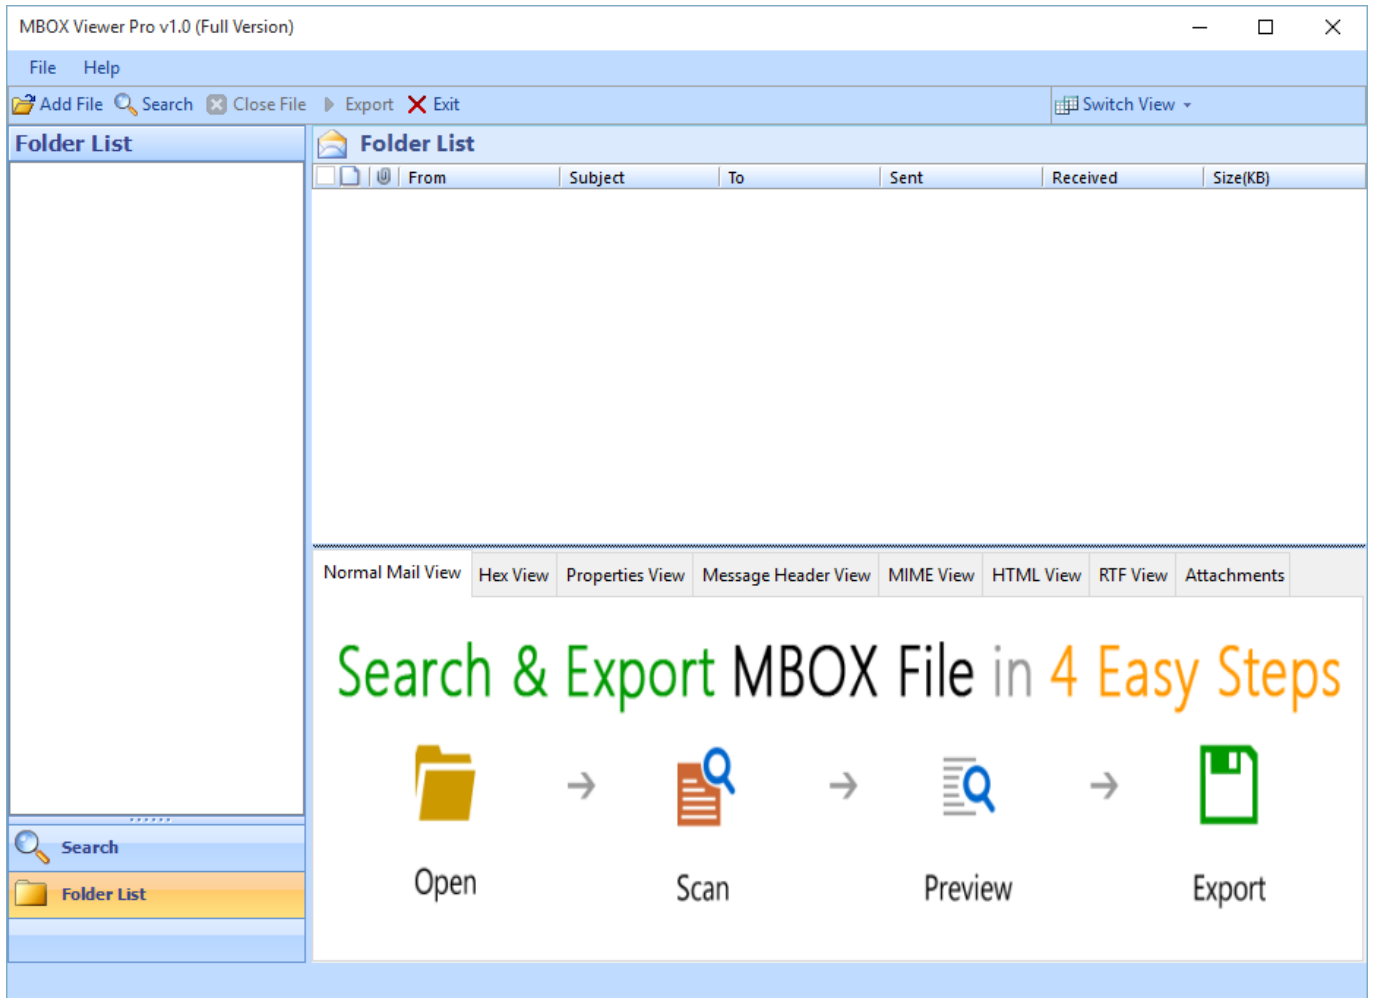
MBOX Viewer Pro v1.0 (Full Version)

File Help

Add File Search Close File Export Exit

Switch View

Folder List

Folder List

| From | Subject | To | Sent | Received | Size(KB) |
|---|---|---|---|---|---|

Normal Mail View Hex View Properties View Message Header View MIME View HTML View RTF View Attachments

Search & Export MBOX File in 4 Easy Steps

Open Scan Preview Export

Search

Folder List